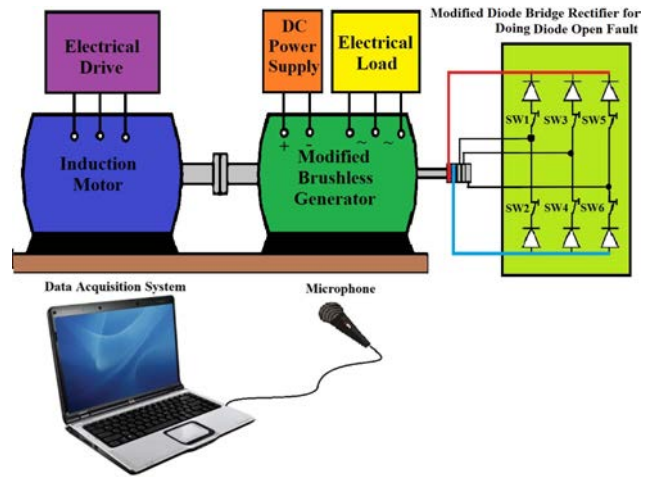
Electrical Drive

DC Power Supply

Electrical Load

Modified Diode Bridge Rectifier for Doing Diode Open Fault

Induction Motor

+ -

~ ~ ~

Modified Brushless Generator

SW1 SW3 SW5

SW2 SW4 SW6

Data Acquisition System

Microphone